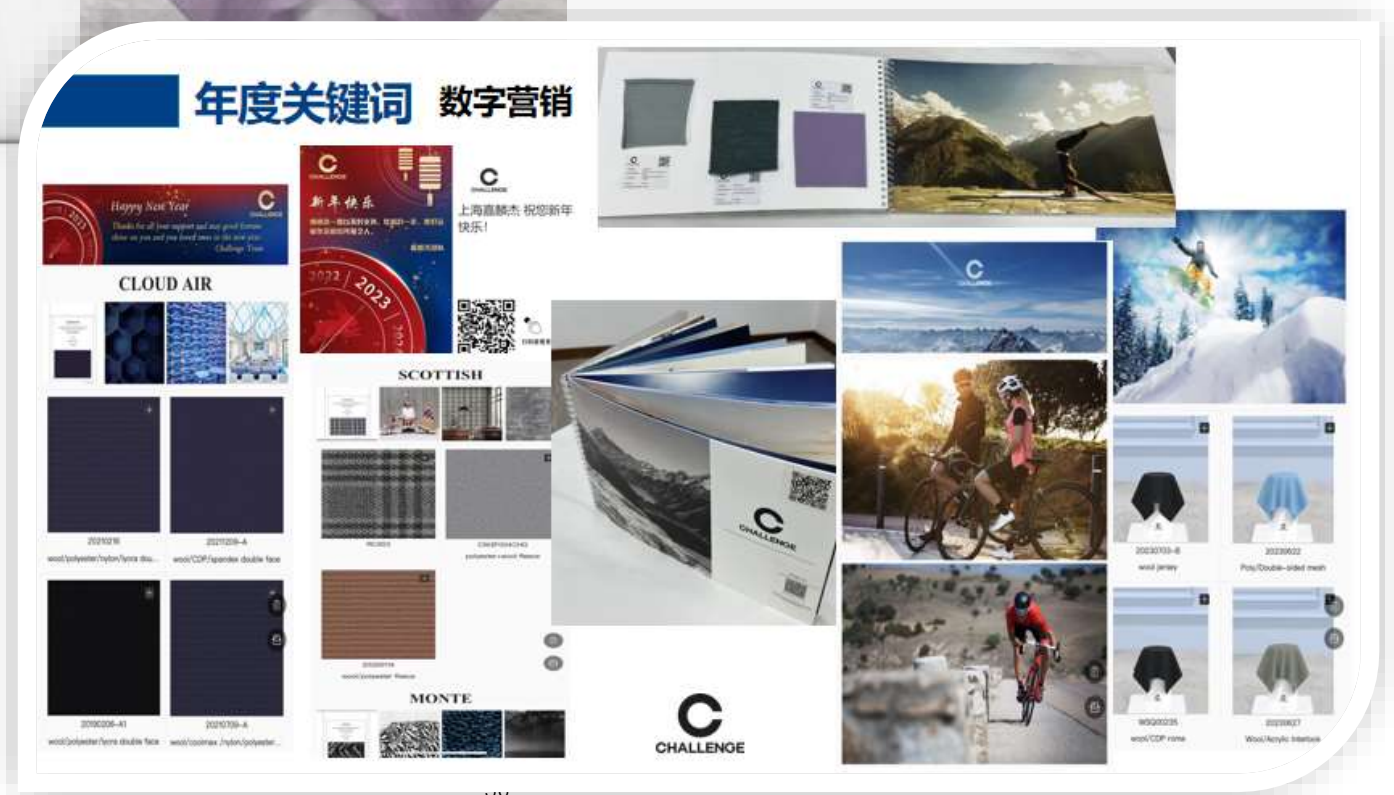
年度关键词 数字营销

Happy New Year
Thanks for all your support and may good fortune shine on you and your loved ones in the new year.
Challenge Team
CHALLENGE

新年快乐
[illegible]

CHALLENGE
上海嘉麟杰 祝您新年快乐！

2022 / 2023

CLOUD AIR

20210216
wool/polyester/nylon/lycra dou...

20211209-A
wool/CDP/spandex double face

20190206-A1
wool/polyester/lycra double face

20210709-A
wool/coolmax /nylon/polyester...

SCOTTISH

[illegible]

CW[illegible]
polyester-rayon fleece

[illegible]
wool/polyester fleece

MONTE

CHALLENGE

CHALLENGE

CHALLENGE

20230703-B
wool jersey

20230622
Poly/Double-sided mesh

W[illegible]0235
wool/CDP rome

20230627
Wool/Acrylic Interlock